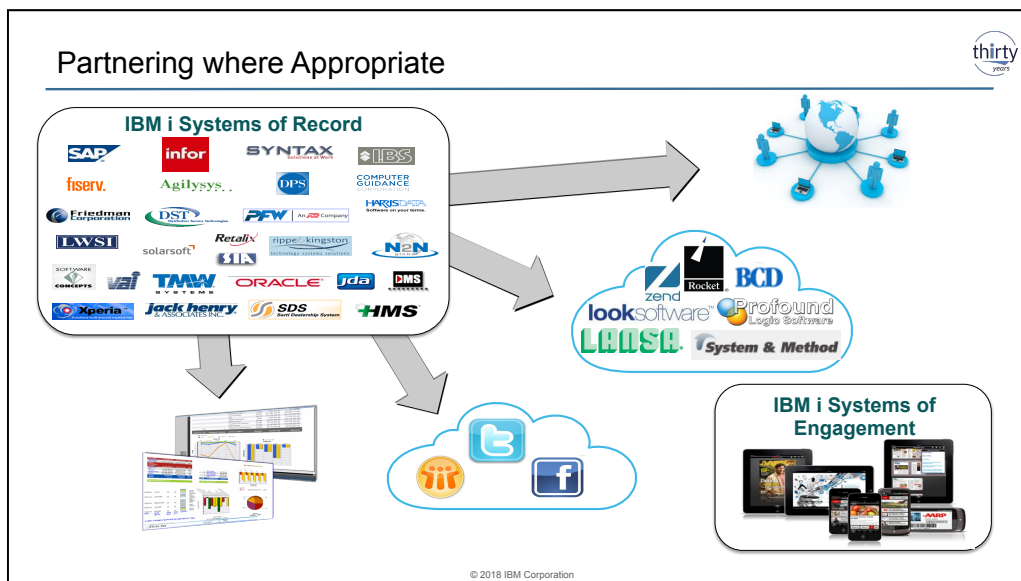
Partnering where Appropriate

thirty years

IBM i Systems of Record

SAP infor SYNTAX Solutions at Work IBS

fiserv. Agilysys DPS COMPUTER GUIDANCE CORPORATION

Friedman Corporation DST PFW An Company HARRISDATA Software on your terms.

LWSI solarsoft Retalix SIA ripple kingston technology systems solutions N2N

SOFTWARE CONCEPTS vai TMW SYSTEMS ORACLE jda DMS

Xperia Jack henry & ASSOCIATES INC. SDS HMS

zend Rocket BCD

looksoftware Profound Logic Software

LANSA System & Method

IBM i Systems of Engagement

AARP

© 2018 IBM Corporation